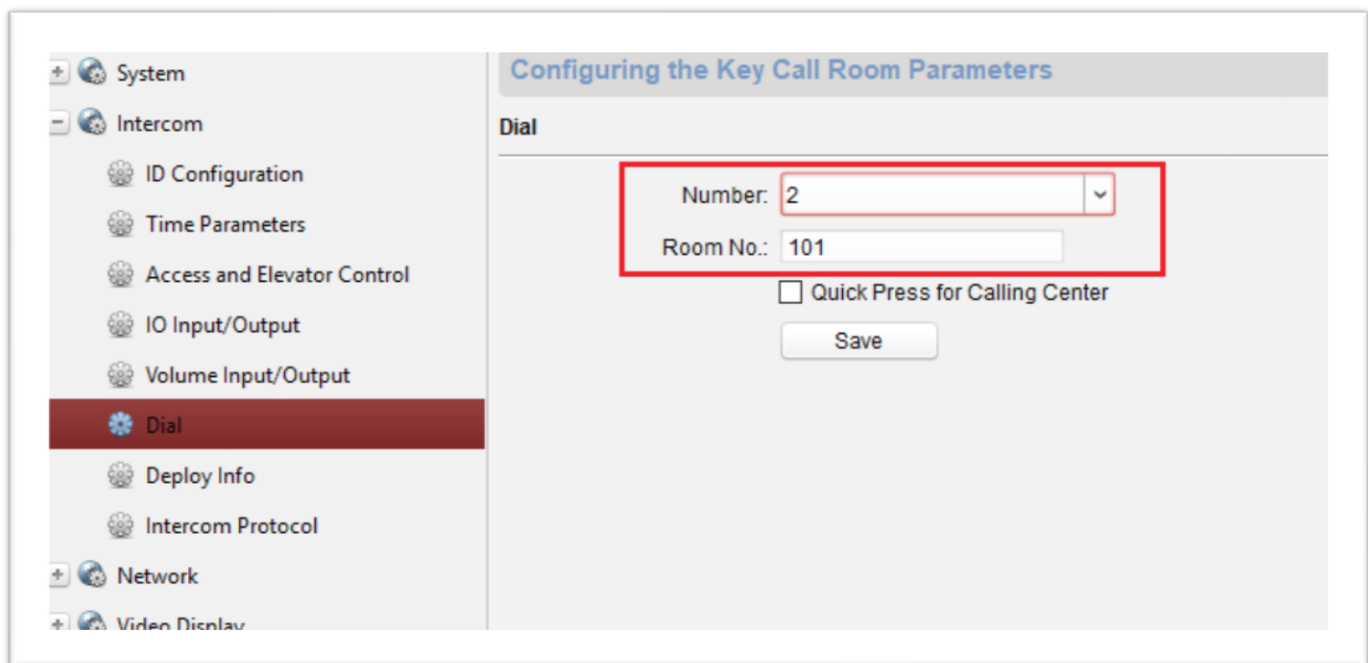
System
Intercom
ID Configuration
Time Parameters
Access and Elevator Control
IO Input/Output
Volume Input/Output
Dial
Deploy Info
Intercom Protocol
Network
Video Display

Configuring the Key Call Room Parameters

Dial

Number: 2

Room No.: 101

Quick Press for Calling Center

Save